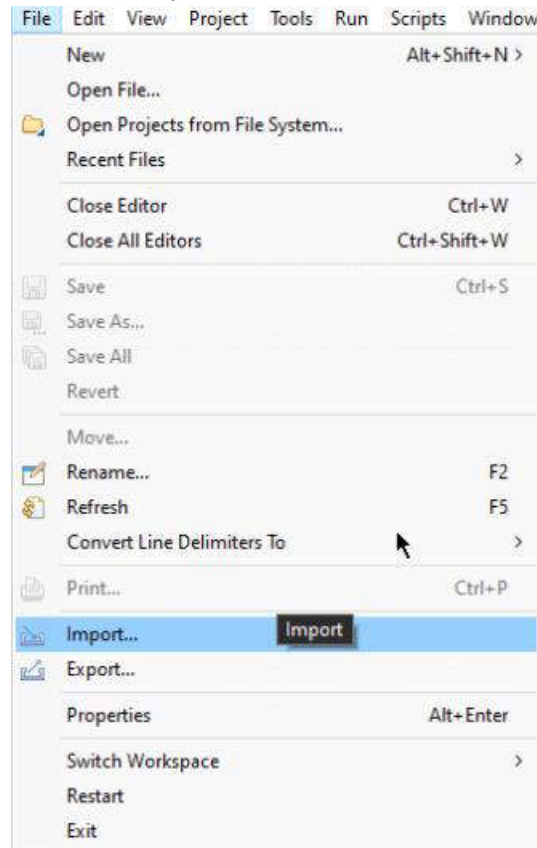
File Edit View Project Tools Run Scripts Window

New Alt+Shift+N >
Open File...
Open Projects from File System...
Recent Files >

Close Editor Ctrl+W
Close All Editors Ctrl+Shift+W

Save Ctrl+S
Save As...
Save All
Revert

Move...
Rename... F2
Refresh F5
Convert Line Delimiters To >

Print... Ctrl+P

Import... Import
Export...

Properties Alt+Enter

Switch Workspace >
Restart
Exit